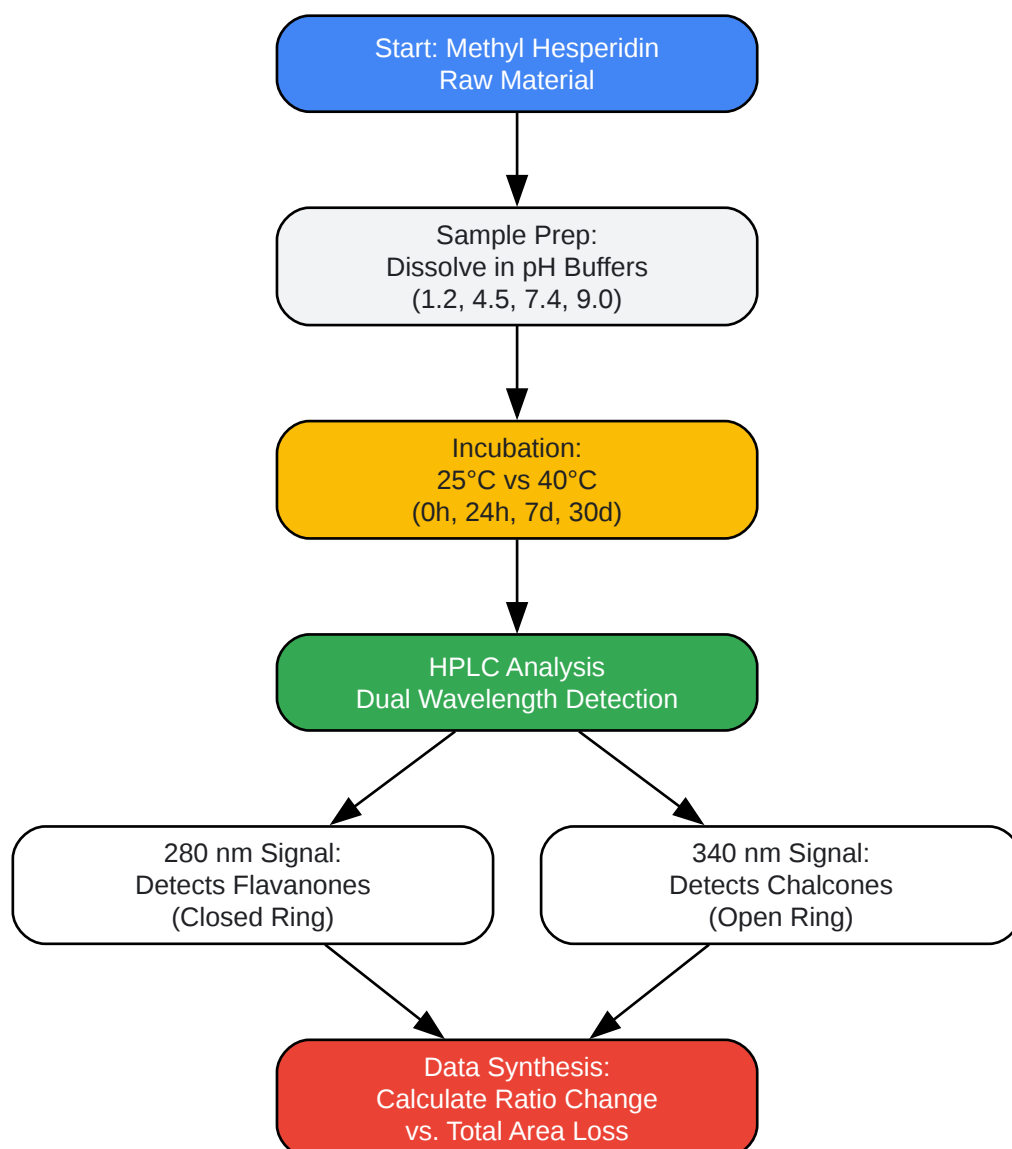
Start: Methyl Hesperidin
Raw Material

Sample Prep:
Dissolve in pH Buffers
(1.2, 4.5, 7.4, 9.0)

Incubation:
25°C vs 40°C
(0h, 24h, 7d, 30d)

HPLC Analysis
Dual Wavelength Detection

280 nm Signal:
Detects Flavanones
(Closed Ring)

340 nm Signal:
Detects Chalcones
(Open Ring)

Data Synthesis:
Calculate Ratio Change
vs. Total Area Loss